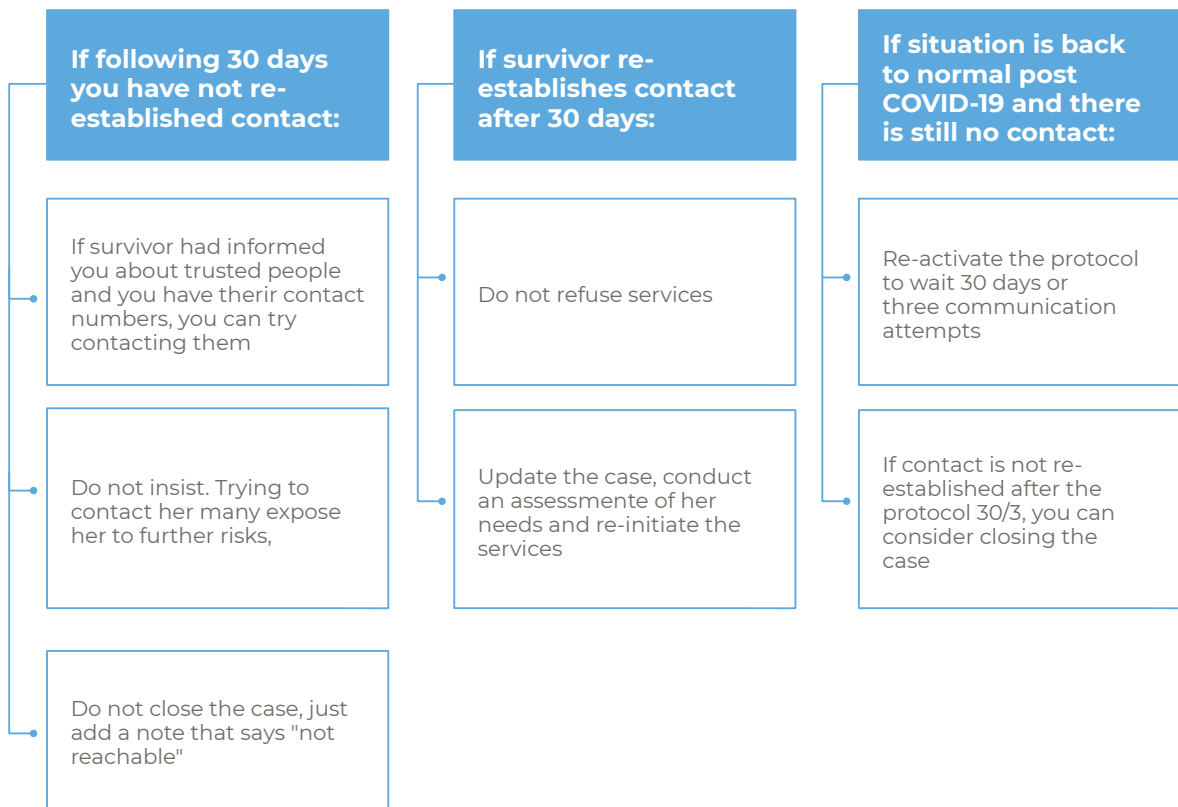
If following 30 days you have not re-established contact:

If survivor had informed you about trusted people and you have therir contact numbers, you can try contacting them

Do not insist. Trying to contact her many expose her to further risks,

Do not close the case, just add a note that says "not reachable"

If survivor re-establishes contact after 30 days:

Do not refuse services

Update the case, conduct an assessmente of her needs and re-initiate the services

If situation is back to normal post COVID-19 and there is still no contact:

Re-activate the protocol to wait 30 days or three communication attempts

If contact is not re-established after the protocol 30/3, you can consider closing the case